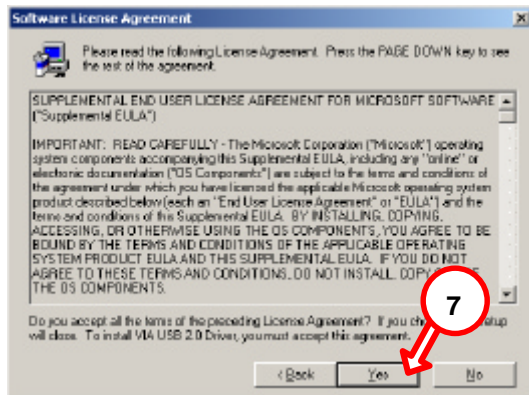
Software License Agreement

Please read the following License Agreement. Press the PAGE DOWN key to see the rest of the agreement.

SUPPLEMENTAL END USER LICENSE AGREEMENT FOR MICROSOFT SOFTWARE ("Supplemental EULA")

IMPORTANT: READ CAREFULLY - The Microsoft Corporation ("Microsoft") operating system components accompanying this Supplemental EULA, including any "online" or electronic documentation ("OS Components") are subject to the terms and conditions of the agreement under which you have licensed the applicable Microsoft operating system product described below (each an "End User License Agreement" or "EULA") and the terms and conditions of this Supplemental EULA. BY INSTALLING, COPYING, ACCESSING, OR OTHERWISE USING THE OS COMPONENTS, YOU AGREE TO BE BOUND BY THE TERMS AND CONDITIONS OF THE APPLICABLE OPERATING SYSTEM PRODUCT EULA AND THIS SUPPLEMENTAL EULA. IF YOU DO NOT AGREE TO THESE TERMS AND CONDITIONS, DO NOT INSTALL, COPY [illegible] THE OS COMPONENTS.

Do you accept all the terms of the preceding License Agreement? If you ch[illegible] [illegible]etup will close. To install VIA USB 2.0 Driver, you must accept this agreement.

7

< Back

Yes

No